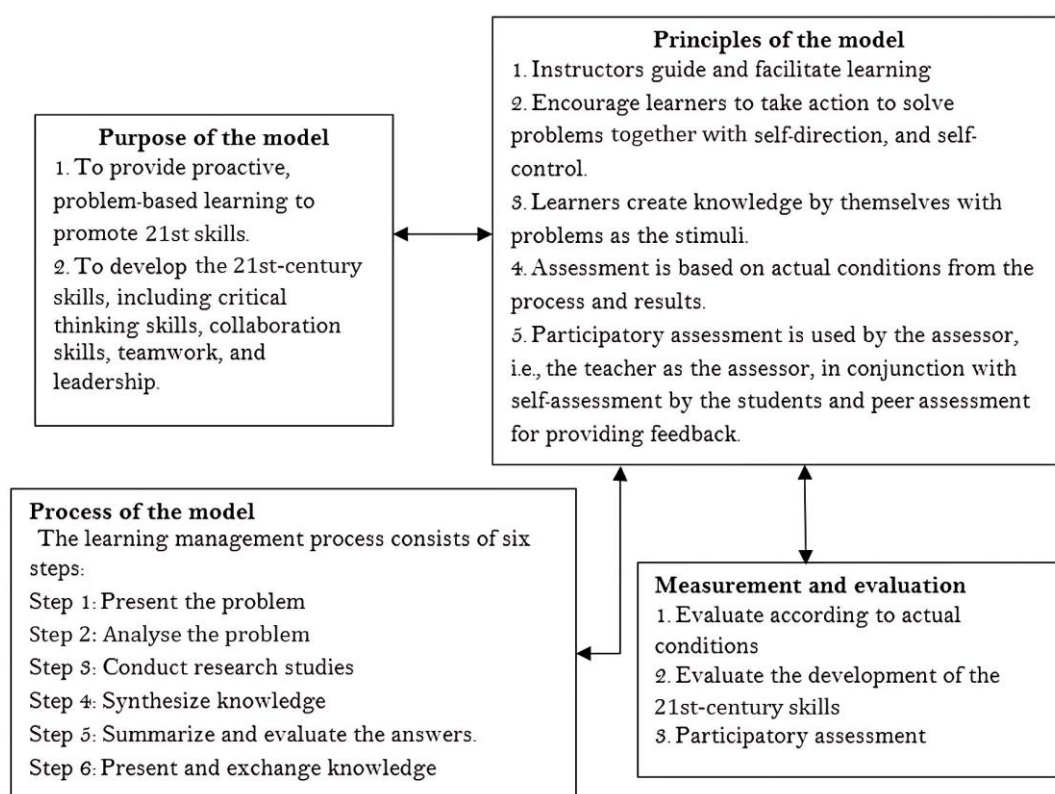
Purpose of the model
1. To provide proactive, problem-based learning to promote 21st skills.
2. To develop the 21st-century skills, including critical thinking skills, collaboration skills, teamwork, and leadership.

Principles of the model
1. Instructors guide and facilitate learning
2. Encourage learners to take action to solve problems together with self-direction, and self-control.
3. Learners create knowledge by themselves with problems as the stimuli.
4. Assessment is based on actual conditions from the process and results.
5. Participatory assessment is used by the assessor, i.e., the teacher as the assessor, in conjunction with self-assessment by the students and peer assessment for providing feedback.

Process of the model
The learning management process consists of six steps:
Step 1: Present the problem
Step 2: Analyse the problem
Step 3: Conduct research studies
Step 4: Synthesize knowledge
Step 5: Summarize and evaluate the answers.
Step 6: Present and exchange knowledge

Measurement and evaluation
1. Evaluate according to actual conditions
2. Evaluate the development of the 21st-century skills
3. Participatory assessment